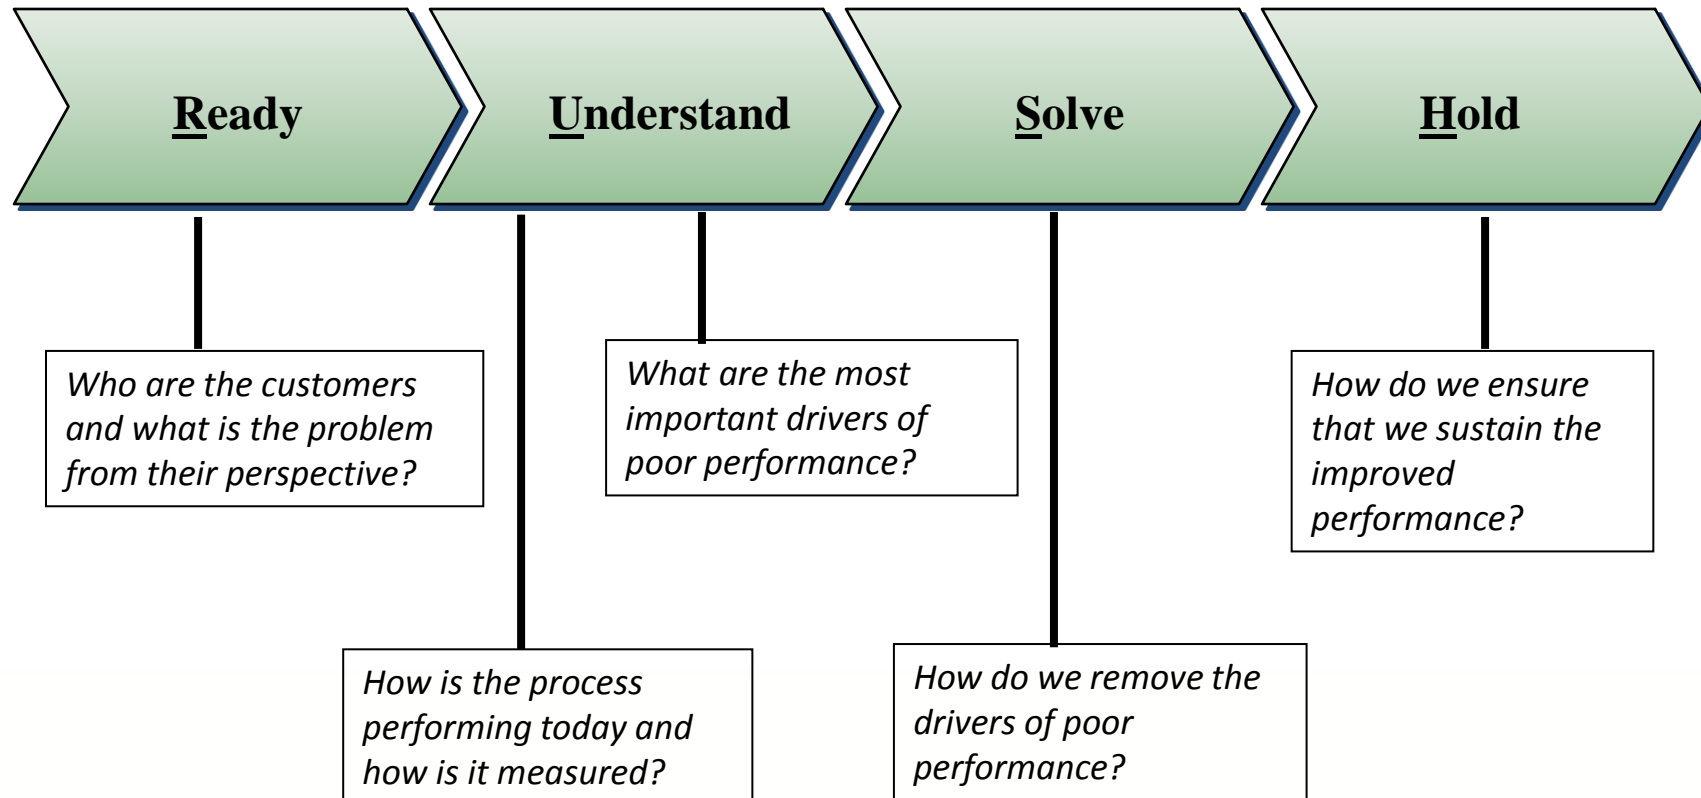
Ready

Understand

Solve

Hold

Who are the customers and what is the problem from their perspective?

What are the most important drivers of poor performance?

How do we ensure that we sustain the improved performance?

How is the process performing today and how is it measured?

How do we remove the drivers of poor performance?